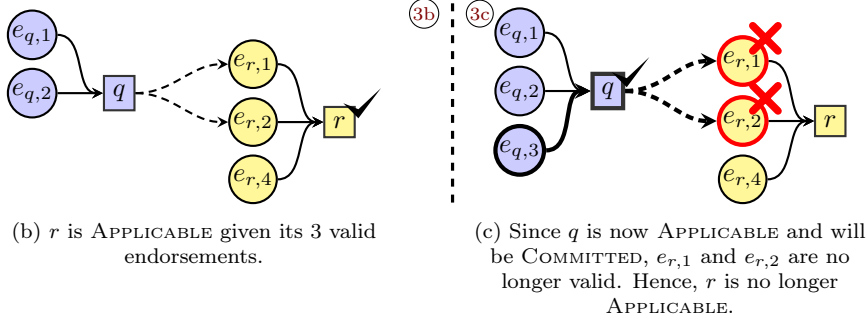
$e_{q,1}$

$e_{q,2}$

$q$

$e_{r,1}$

$e_{r,2}$

$e_{r,4}$

$r$

3b

3c

$e_{q,1}$

$e_{q,2}$

$e_{q,3}$

$q$

$e_{r,1}$

$e_{r,2}$

$e_{r,4}$

$r$

(b) $r$ is APPLICABLE given its 3 valid endorsements.

(c) Since $q$ is now APPLICABLE and will be COMMITTED, $e_{r,1}$ and $e_{r,2}$ are no longer valid. Hence, $r$ is no longer APPLICABLE.